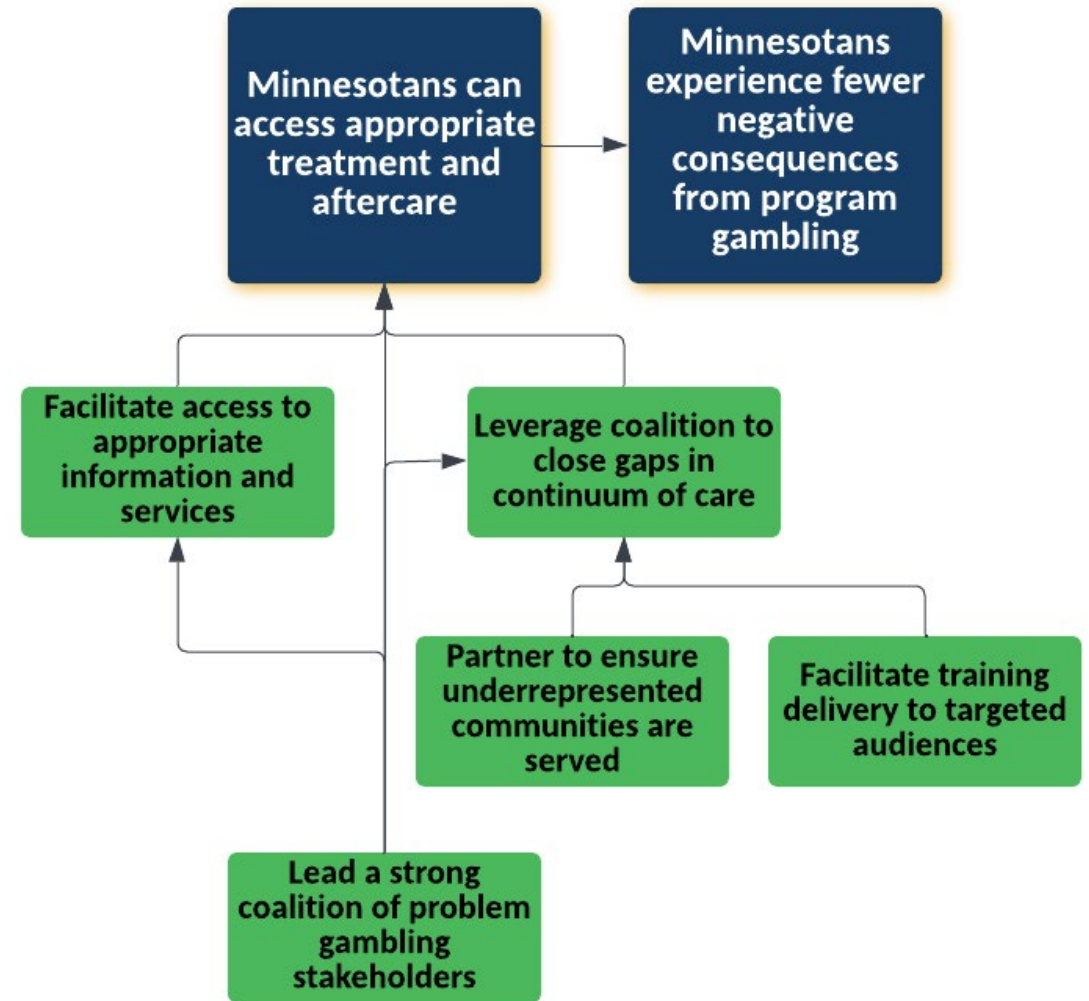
Minnesotans can access appropriate treatment and aftercare

Minnesotans experience fewer negative consequences from program gambling

Facilitate access to appropriate information and services

Leverage coalition to close gaps in continuum of care

Partner to ensure underrepresented communities are served

Facilitate training delivery to targeted audiences

Lead a strong coalition of problem gambling stakeholders